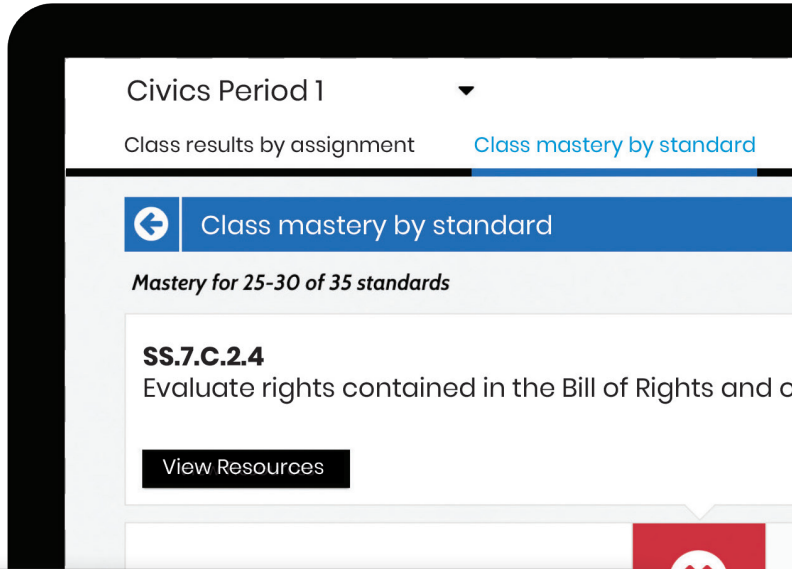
Civics Period 1

Class results by assignment

Class mastery by standard

Class mastery by standard

Mastery for 25-30 of 35 standards

SS.7.C.2.4

Evaluate rights contained in the Bill of Rights and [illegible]

View Resources